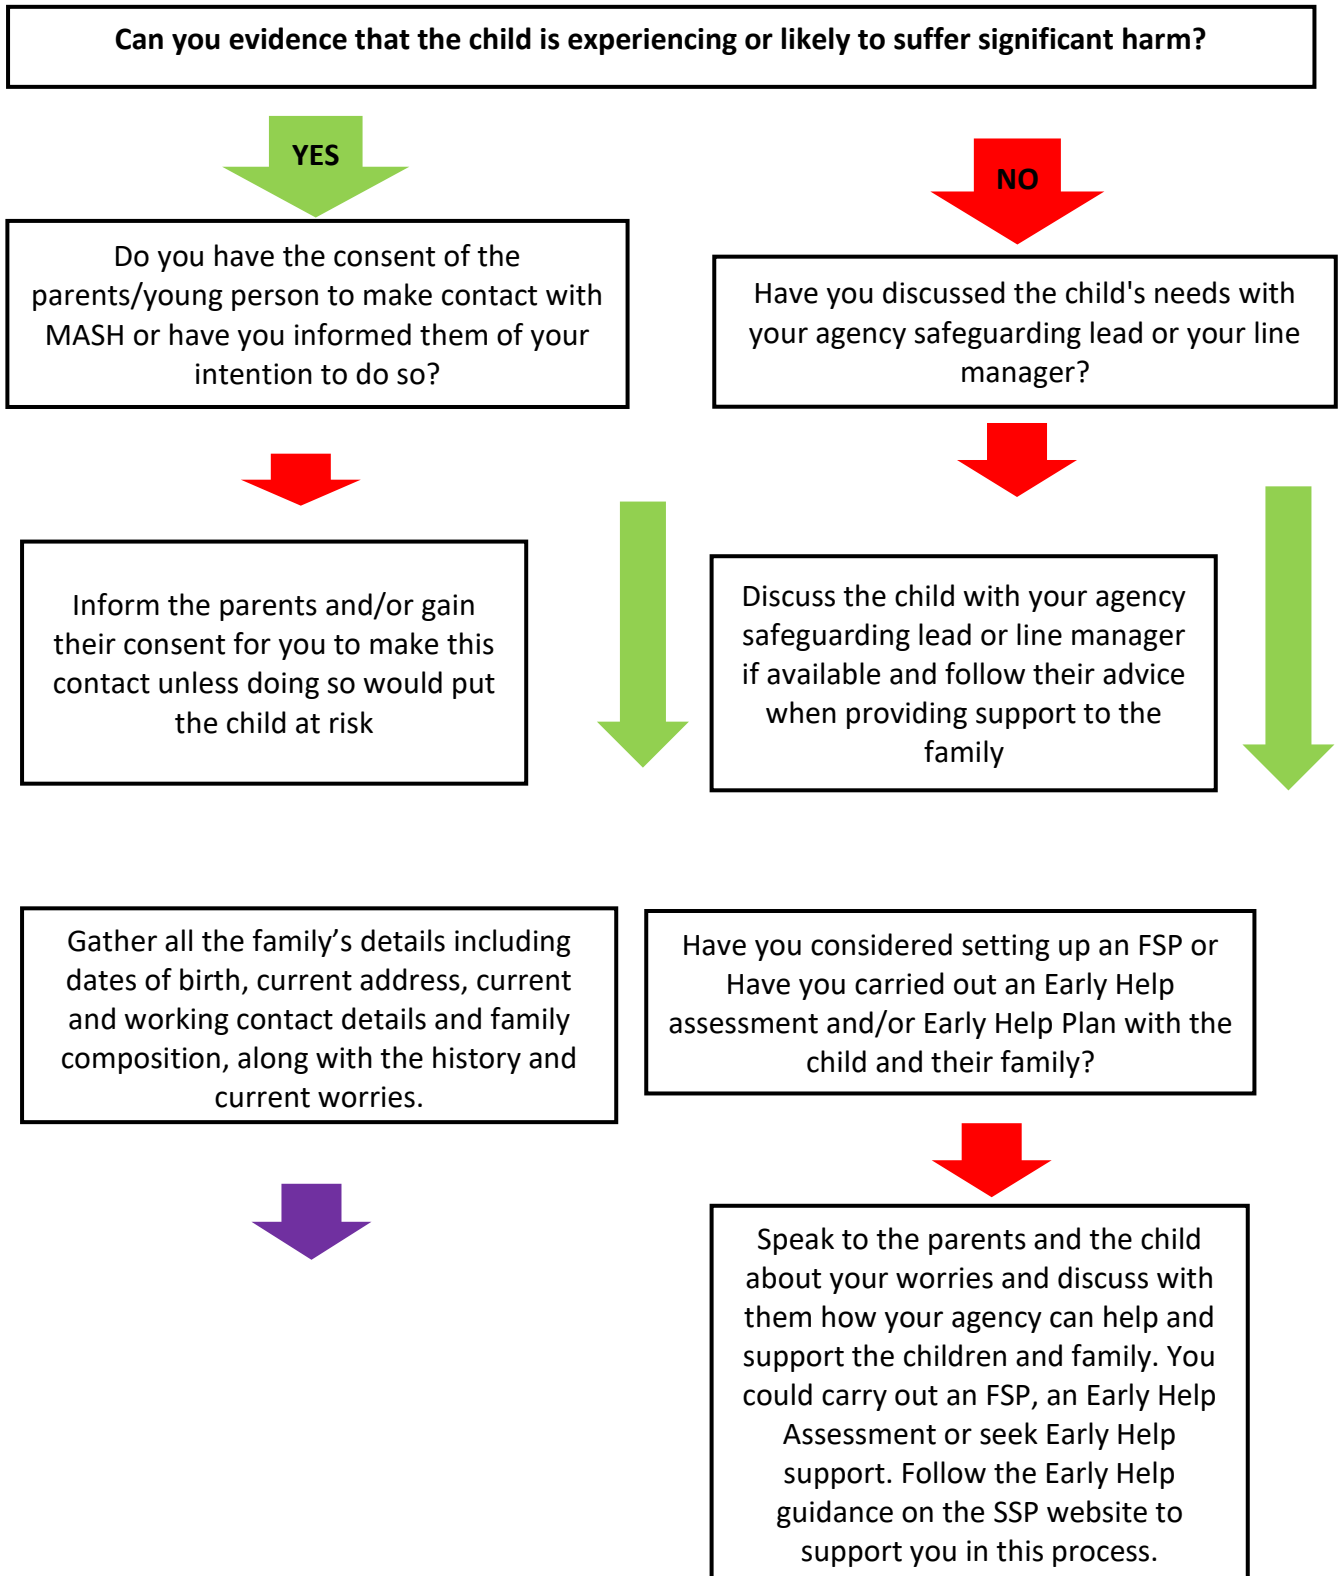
Can you evidence that the child is experiencing or likely to suffer significant harm?

YES

NO

Do you have the consent of the parents/young person to make contact with MASH or have you informed them of your intention to do so?

Have you discussed the child's needs with your agency safeguarding lead or your line manager?

Inform the parents and/or gain their consent for you to make this contact unless doing so would put the child at risk

Discuss the child with your agency safeguarding lead or line manager if available and follow their advice when providing support to the family

Gather all the family's details including dates of birth, current address, current and working contact details and family composition, along with the history and current worries.

Have you considered setting up an FSP or Have you carried out an Early Help assessment and/or Early Help Plan with the child and their family?

Speak to the parents and the child about your worries and discuss with them how your agency can help and support the children and family. You could carry out an FSP, an Early Help Assessment or seek Early Help support. Follow the Early Help guidance on the SSP website to support you in this process.